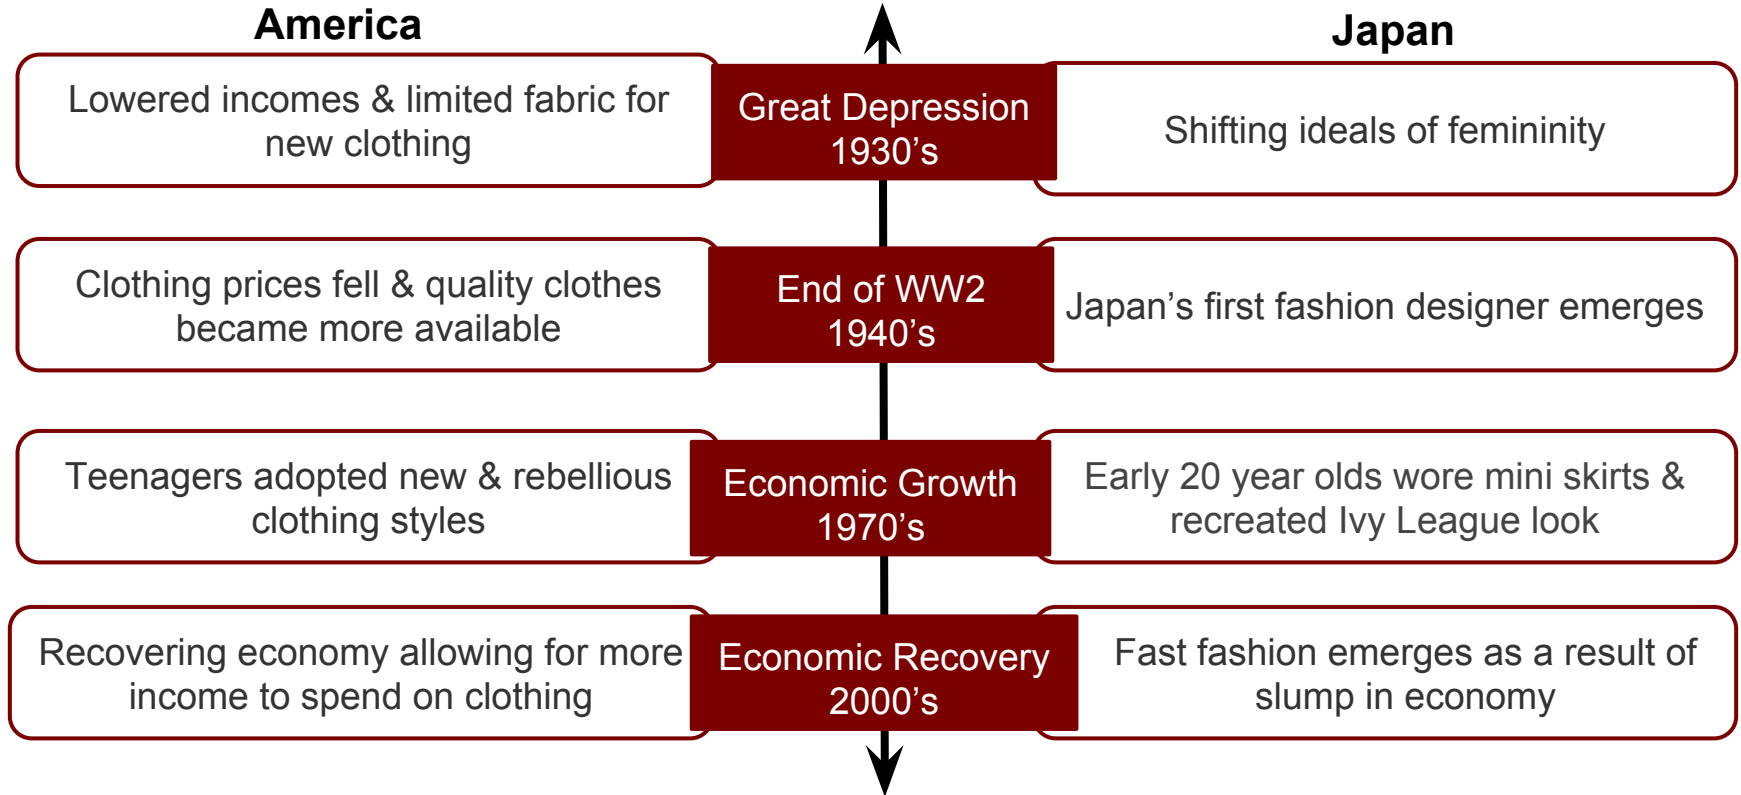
America

Japan

Lowered incomes & limited fabric for new clothing

Great Depression 1930’s

Shifting ideals of femininity

Clothing prices fell & quality clothes became more available

End of WW2 1940’s

Japan’s first fashion designer emerges

Teenagers adopted new & rebellious clothing styles

Economic Growth 1970’s

Early 20 year olds wore mini skirts & recreated Ivy League look

Recovering economy allowing for more income to spend on clothing

Economic Recovery 2000’s

Fast fashion emerges as a result of slump in economy